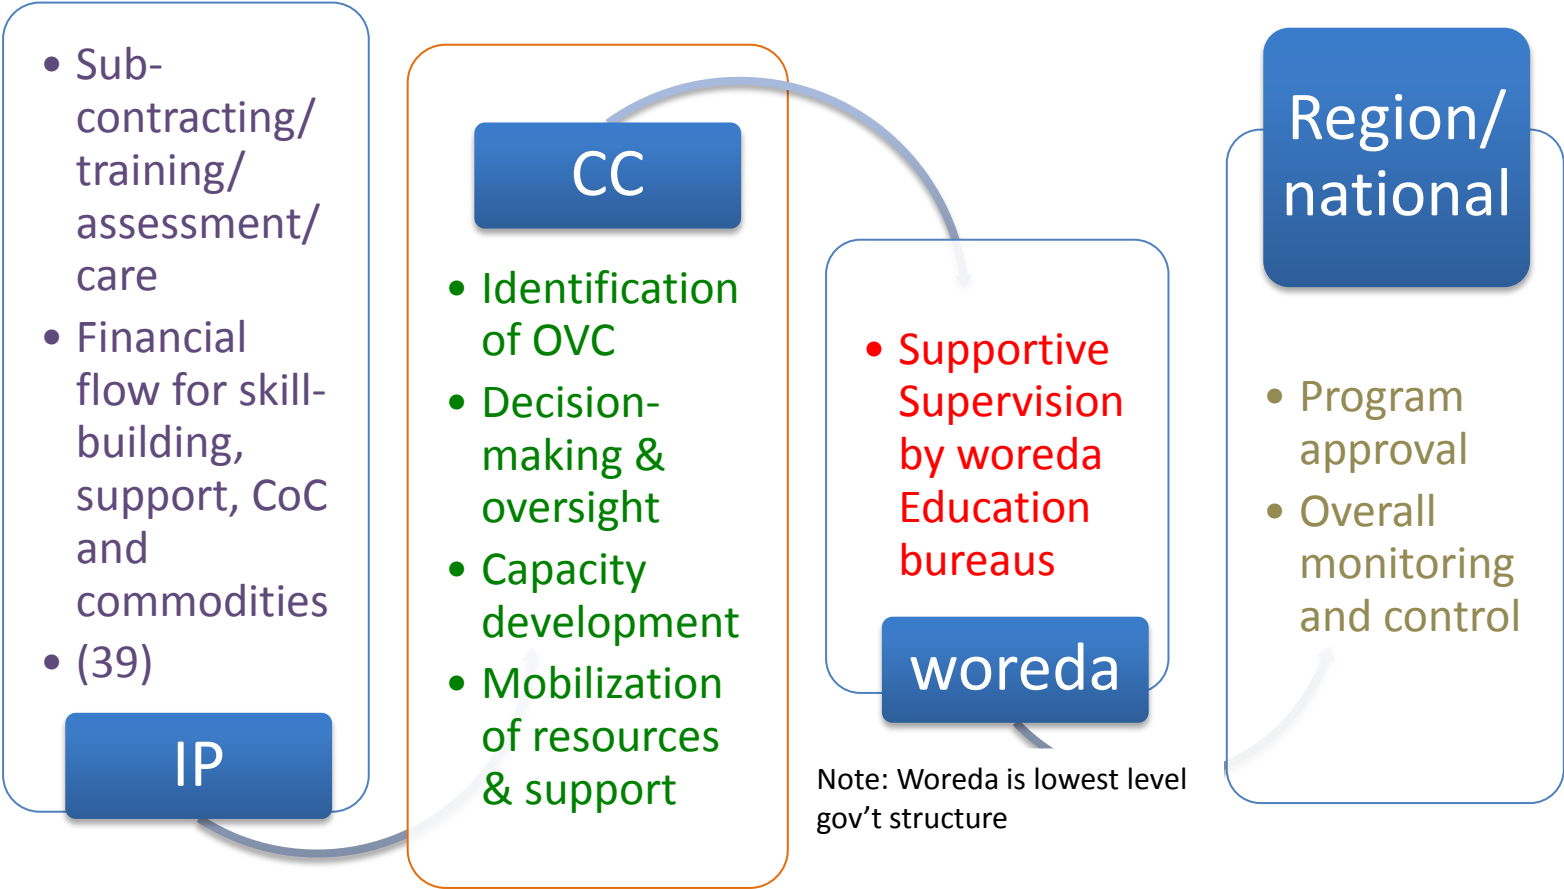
- Sub-contracting/ training/ assessment/ care
- Financial flow for skill-building, support, CoC and commodities
- (39)

IP

CC

- Identification of OVC
- Decision-making & oversight
- Capacity development
- Mobilization of resources & support

- Supportive Supervision by woreda Education bureaus

woreda

Note: Woreda is lowest level gov’t structure

Region/ national

- Program approval
- Overall monitoring and control